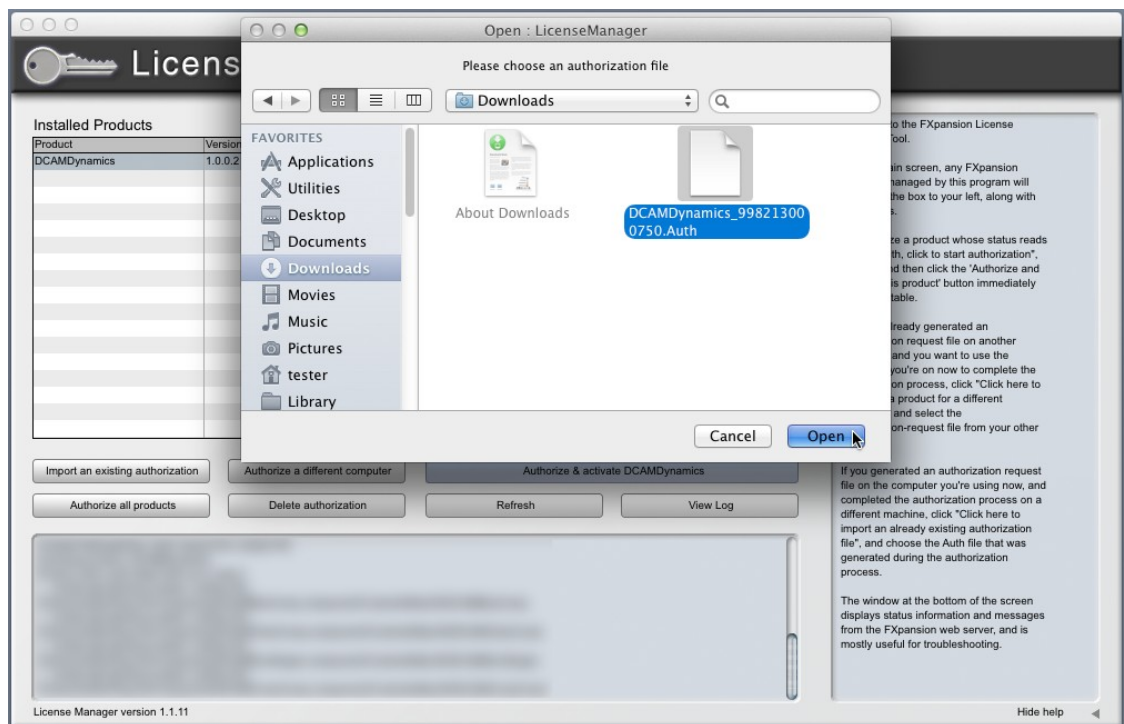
Licens

Open : LicenseManager

Please choose an authorization file

Downloads

FAVORITES
Applications
Utilities
Desktop
Documents
Downloads
Movies
Music
Pictures
tester
Library

About Downloads

DCAMDynamics_998213000750.Auth

Cancel
Open

Installed Products

| Product | Version |
|---|---|
| DCAMDynamics | 1.0.0.2 |

Import an existing authorization
Authorize a different computer
Authorize & activate DCAMDynamics
Authorize all products
Delete authorization
Refresh
View Log

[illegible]

o the FXpansion License Tool.

ain screen, any FXpansion managed by this program will the box to your left, along with s.

ze a product whose status reads th, click to start authorization", d then click the 'Authorize and is product' button immediately table.

lready generated an on request file on another and you want to use the you're on now to complete the on process, click "Click here to a product for a different and select the on-request file from your other

If you generated an authorization request file on the computer you're using now, and completed the authorization process on a different machine, click "Click here to import an already existing authorization file", and choose the Auth file that was generated during the authorization process.

The window at the bottom of the screen displays status information and messages from the FXpansion web server, and is mostly useful for troubleshooting.

License Manager version 1.1.11

Hide help